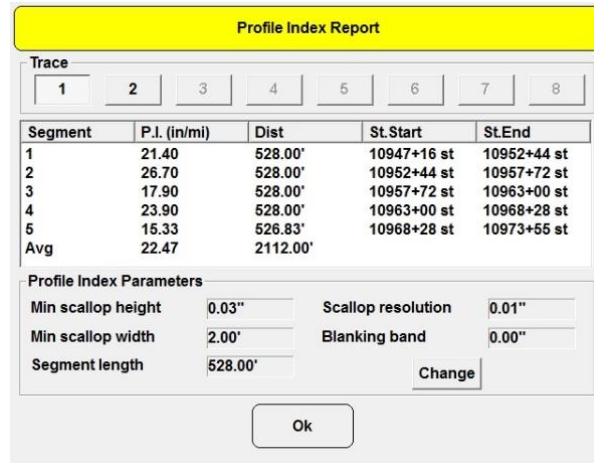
Profile Index Report

Trace

1 2 3 4 5 6 7 8

| Segment | P.I. (in/mi) | Dist | St.Start | St.End |
|---|---|---|---|---|
| 1 | 21.40 | 528.00' | 10947+16 st | 10952+44 st |
| 2 | 26.70 | 528.00' | 10952+44 st | 10957+72 st |
| 3 | 17.90 | 528.00' | 10957+72 st | 10963+00 st |
| 4 | 23.90 | 528.00' | 10963+00 st | 10968+28 st |
| 5 | 15.33 | 526.83' | 10968+28 st | 10973+55 st |
| Avg | 22.47 | 2112.00' | | |

Profile Index Parameters

Min scallop height 0.03"

Scallop resolution 0.01"

Min scallop width 2.00'

Blanking band 0.00"

Segment length 528.00'

Change

Ok